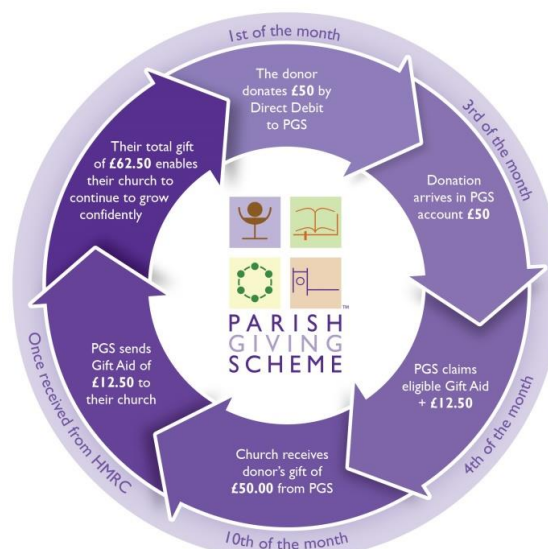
1st of the month

The donor donates **£50** by Direct Debit to PGS

3rd of the month

Donation arrives in PGS account **£50**

PGS claims eligible Gift Aid + **£12.50**

4th of the month

Church receives donor's gift of **£50.00** from PGS

10th of the month

PGS sends Gift Aid of **£12.50** to their church

Once received from HMRC

Their total gift of **£62.50** enables their church to continue to grow confidently

PARISH GIVING SCHEME ™